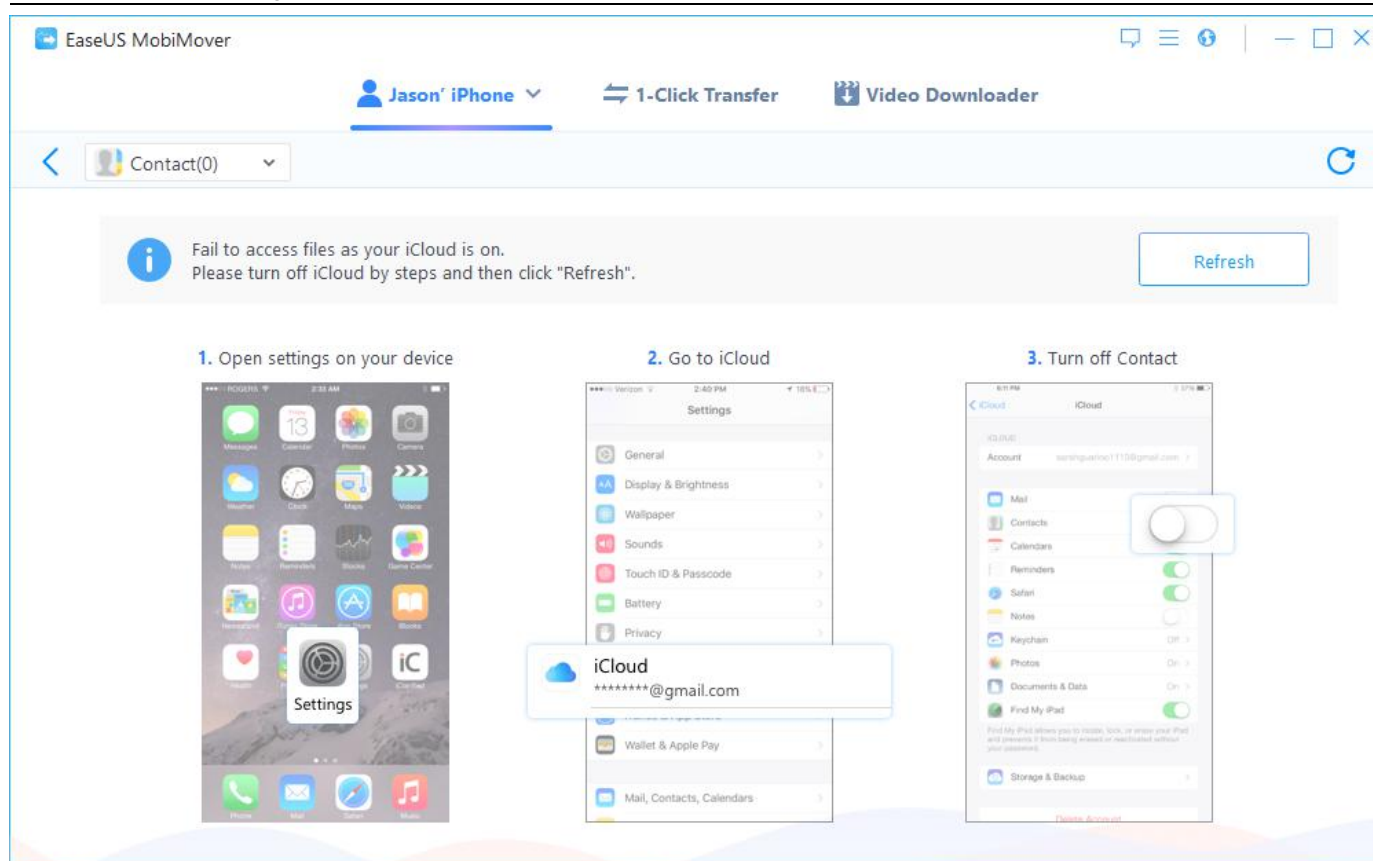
EaseUS MobiMover

Jason' iPhone

1-Click Transfer

Video Downloader

Contact(0)

Fail to access files as your iCloud is on.
Please turn off iCloud by steps and then click "Refresh".

Refresh

1. Open settings on your device

2. Go to iCloud

3. Turn off Contact

ROGERS 2:33 AM

Messages Calendar Photos Camera

Weather Clock Maps Videos

Notes Reminders Stocks Game Center

Newsstand iTunes Store App Store iBooks

Health Passbook iC

Settings

Phone Mail Safari Music

Verizon 2:40 PM 16%

Settings

General

Display & Brightness

Wallpaper

Sounds

Touch ID & Passcode

Battery

Privacy

iCloud
********@gmail.com

Wallet & Apple Pay

Mail, Contacts, Calendars

iCloud

iCloud

ICLOUD

Account

Mail

Contacts

Calendars

Reminders

Safari

Notes

Keychain Off

Photos On

Documents & Data On

Find My iPad

Storage & Backup

Delete Account